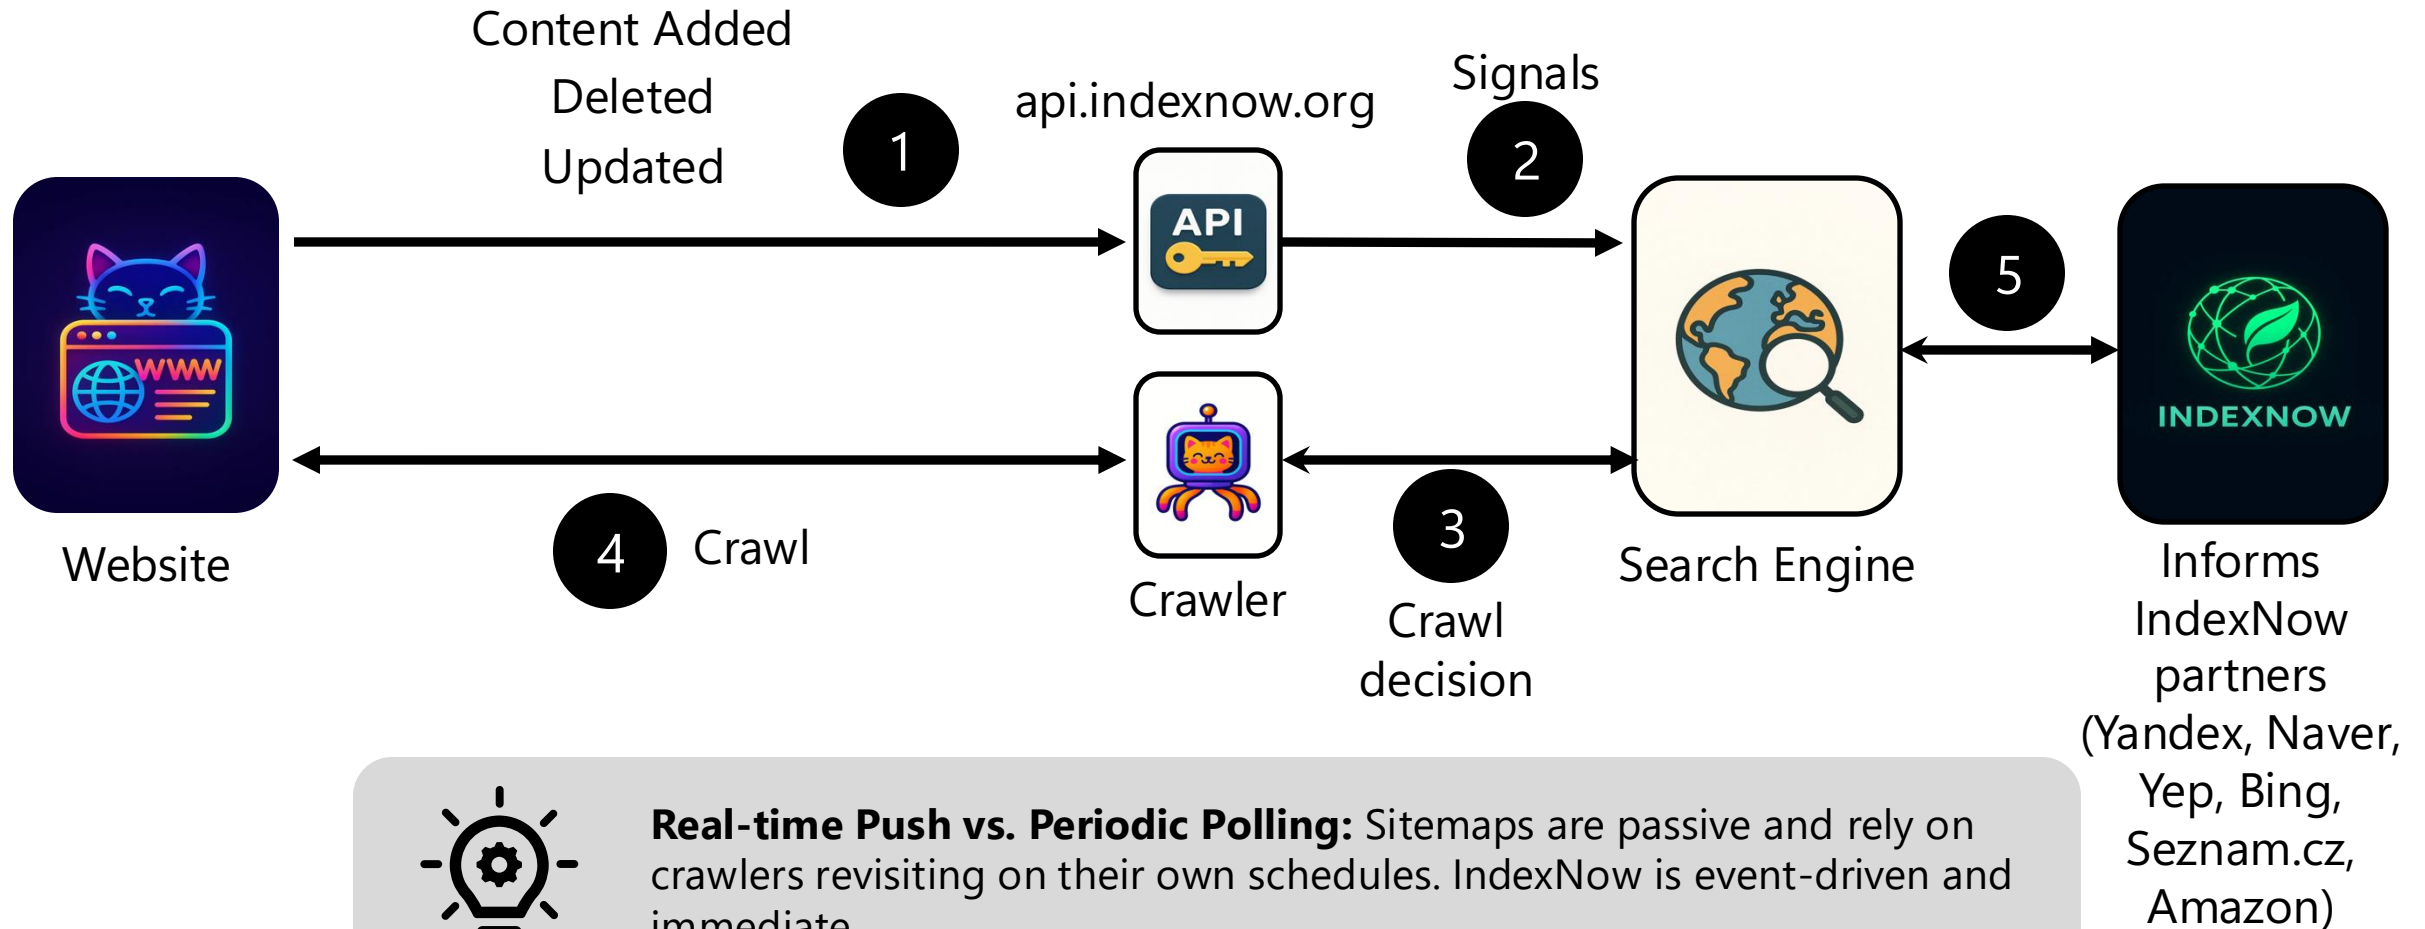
Content Added
Deleted
Updated

1

api.indexnow.org

API

Signals

2

Website

www

Crawler

Search Engine

5

INDEXNOW

4 Crawl

3

Crawl decision

Informs IndexNow partners (Yandex, Naver, Yep, Bing, Seznam.cz, Amazon)

**Real-time Push vs. Periodic Polling:** Sitemaps are passive and rely on crawlers revisiting on their own schedules. IndexNow is event-driven and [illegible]